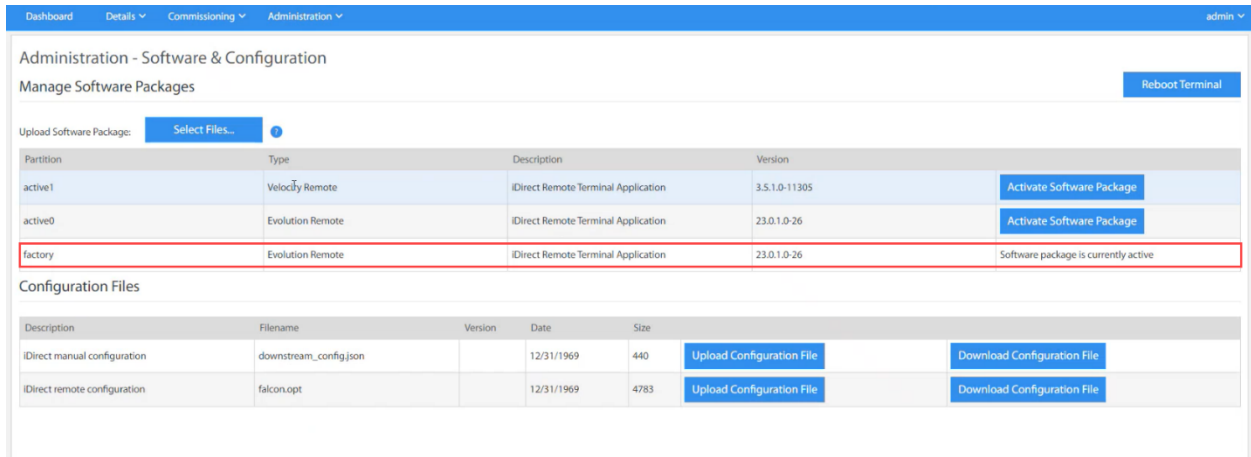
Dashboard Details ⌄ Commissioning ⌄ Administration ⌄ admin ⌄

Administration - Software & Configuration

Manage Software Packages

Reboot Terminal

Upload Software Package: Select Files... ?

| Partition | Type | Description | Version | |
|---|---|---|---|---|
| active1 | Velocity Remote | iDirect Remote Terminal Application | 3.5.1.0-11305 | Activate Software Package |
| active0 | Evolution Remote | iDirect Remote Terminal Application | 23.0.1.0-26 | Activate Software Package |
| factory | Evolution Remote | iDirect Remote Terminal Application | 23.0.1.0-26 | Software package is currently active |

Configuration Files

| Description | Filename | Version | Date | Size | | |
|---|---|---|---|---|---|---|
| iDirect manual configuration | downstream_config.json | | 12/31/1969 | 440 | Upload Configuration File | Download Configuration File |
| iDirect remote configuration | falcon.opt | | 12/31/1969 | 4783 | Upload Configuration File | Download Configuration File |